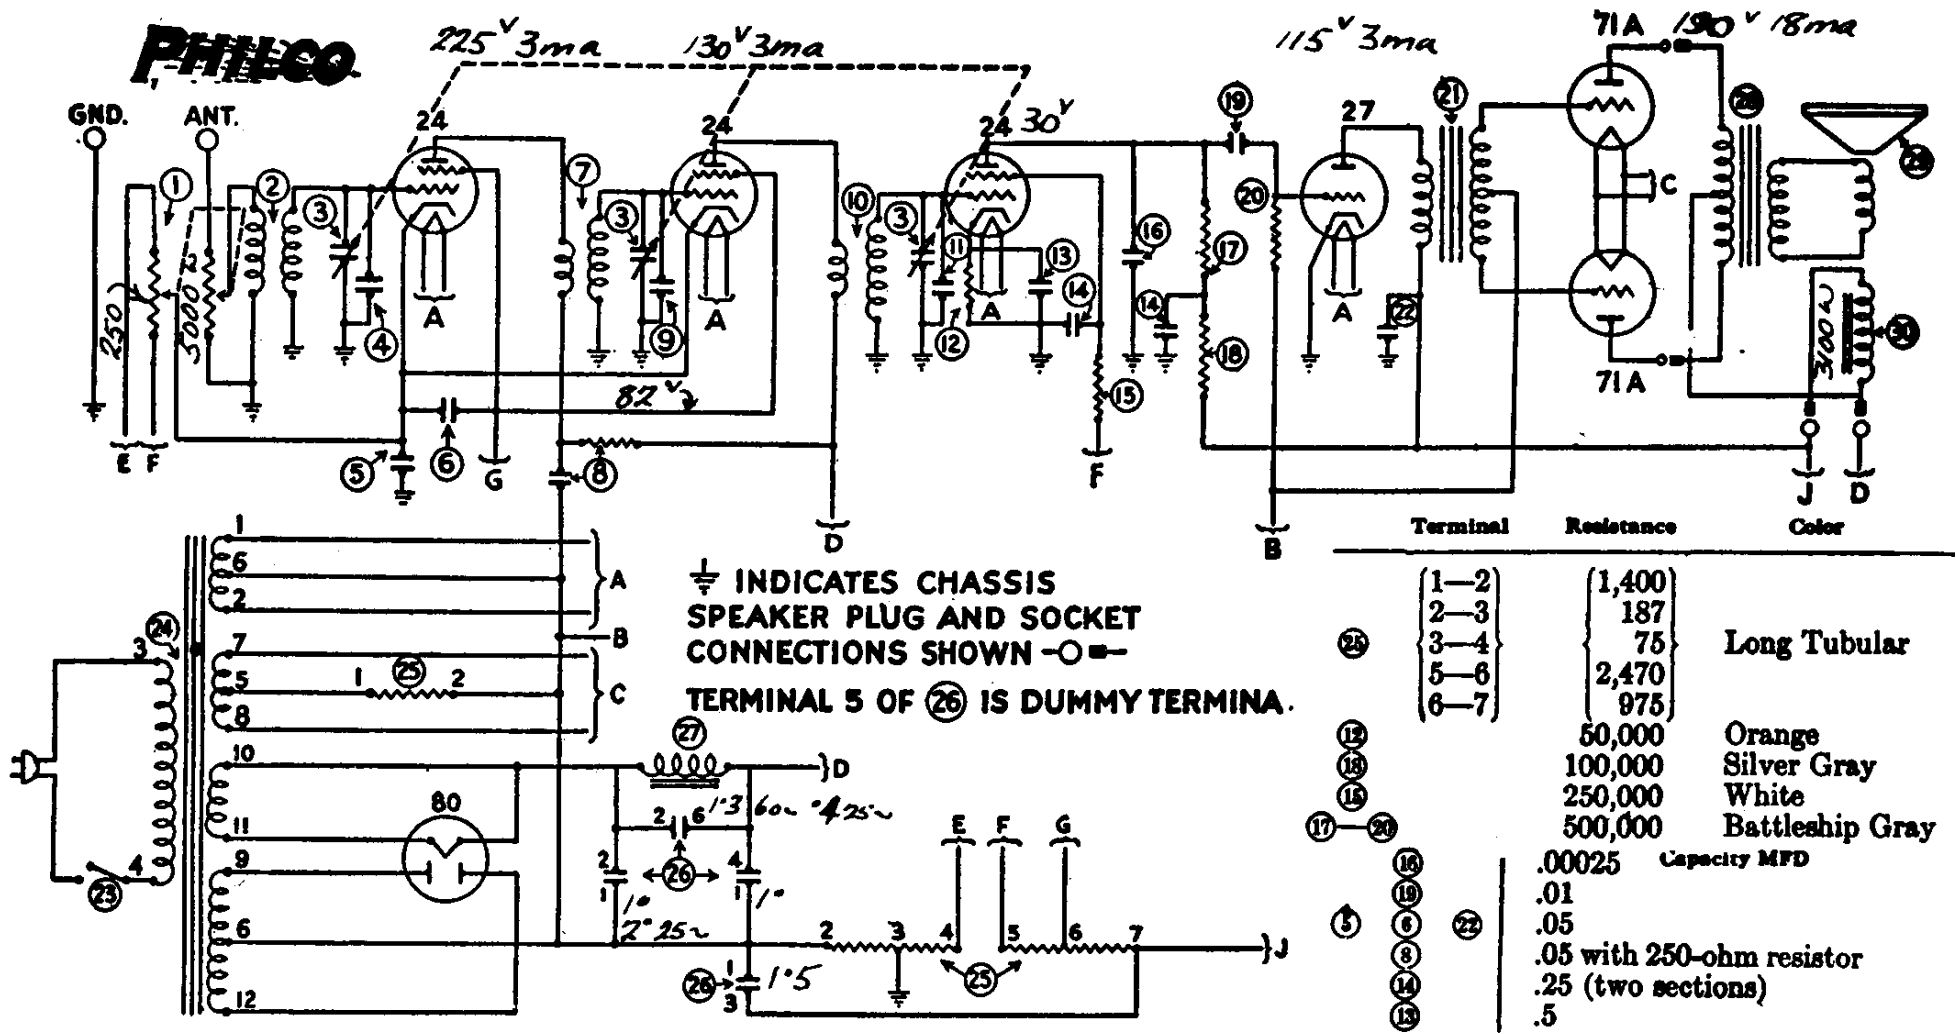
PHILCO

$225^V$ 3ma $130^V$ 3ma $115^V$ 3ma 71A $190^V$ 18ma

GND. ANT. 24 24 24 $30^V$ 27

1 2 3 4 A 7 3 9 A 10 3 11 12 13 14 A 15 16 14 17 18 19 20 21 22 28 29 30 C

250 3000 $82^V$ 3100

5 6 G 8 D F B J D E F

71A

1 6 2 A B 7 5 8 C 10 11 9 6 12 3 4 24 25 1 2 23 80 27 D 26 2 6 1 3 60 425 2 1 4 1 10 2 25 1 1 26 1 3 1 5 E F G 2 3 4 5 6 7 25 J

INDICATES CHASSIS
SPEAKER PLUG AND SOCKET CONNECTIONS SHOWN
TERMINAL 5 OF 26 IS DUMMY TERMINA.

| | Terminal | Resistance | Color |
|---|---|---|---|
| 25 | 1—2, 2—3, 3—4, 5—6, 6—7 | 1,400, 187, 75, 2,470, 975 | Long Tubular |
| 12 | | 50,000 | Orange |
| 18 | | 100,000 | Silver Gray |
| 15 | | 250,000 | White |
| 17—20 | | 500,000 | Battleship Gray |

Capacity MFD
16 .00025
19 .01
5 6 22 .05
8 .05 with 250-ohm resistor
14 .25 (two sections)
13 .5